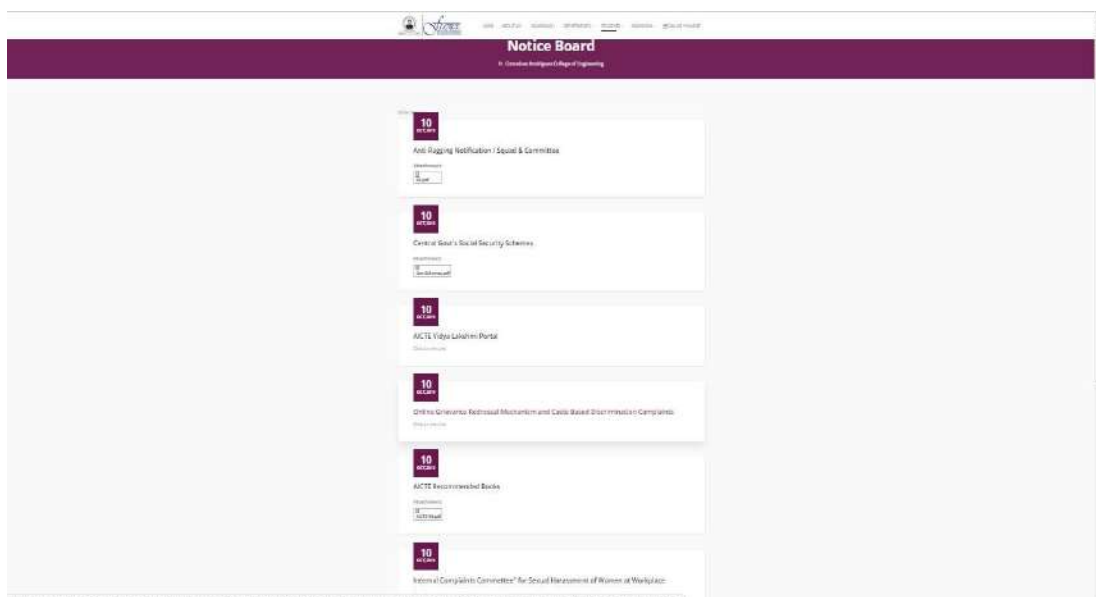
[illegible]

Notice Board

Fr. Conceicao Rodrigues College of Engineering

10
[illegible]

Anti Ragging Notification / Squad & Committee

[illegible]

10
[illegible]

Central Govt's Social Security Schemes

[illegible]

10
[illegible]

AICTE Vidya Lakshmi Portal

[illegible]

10
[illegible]

Online Grievance Redressal Mechanism and Caste Based Discrimination Complaints

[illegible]

10
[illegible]

AICTE Recommended Books

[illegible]

10
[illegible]

Internal Complaints Committee* for Sexual Harassment of Women at Workplace